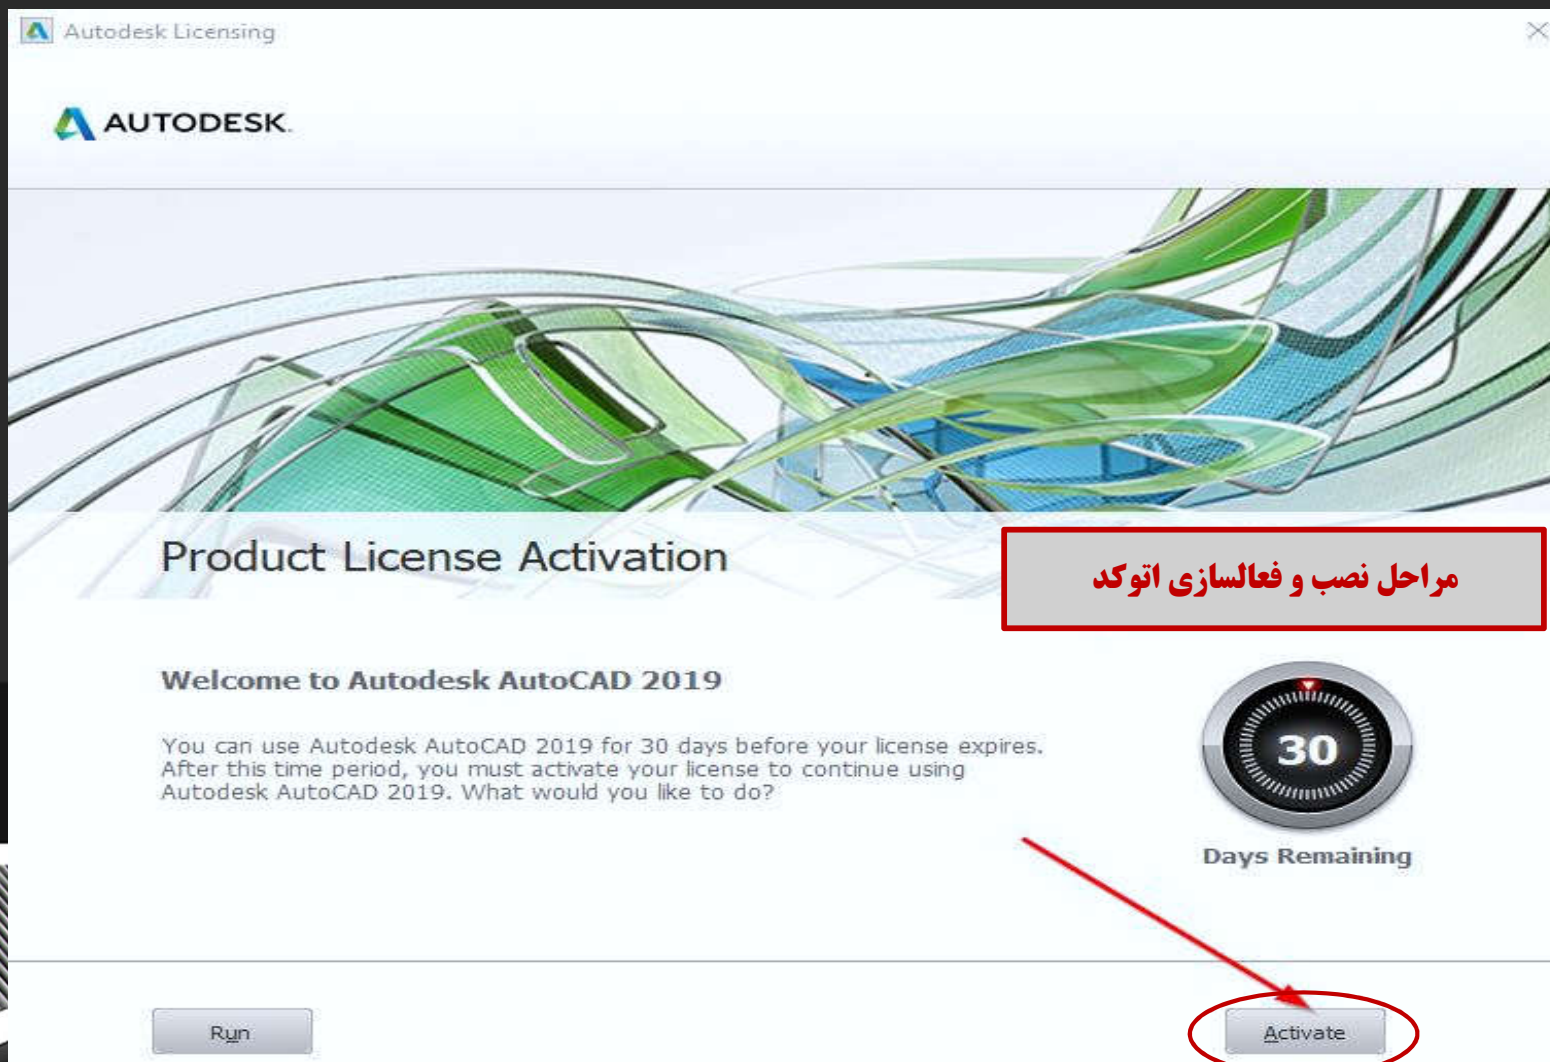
Autodesk Licensing

AUTODESK.

Product License Activation

مراحل نصب و فعالسازی اتوکد

Welcome to Autodesk AutoCAD 2019

You can use Autodesk AutoCAD 2019 for 30 days before your license expires. After this time period, you must activate your license to continue using Autodesk AutoCAD 2019. What would you like to do?

30

Days Remaining

Run

Activate